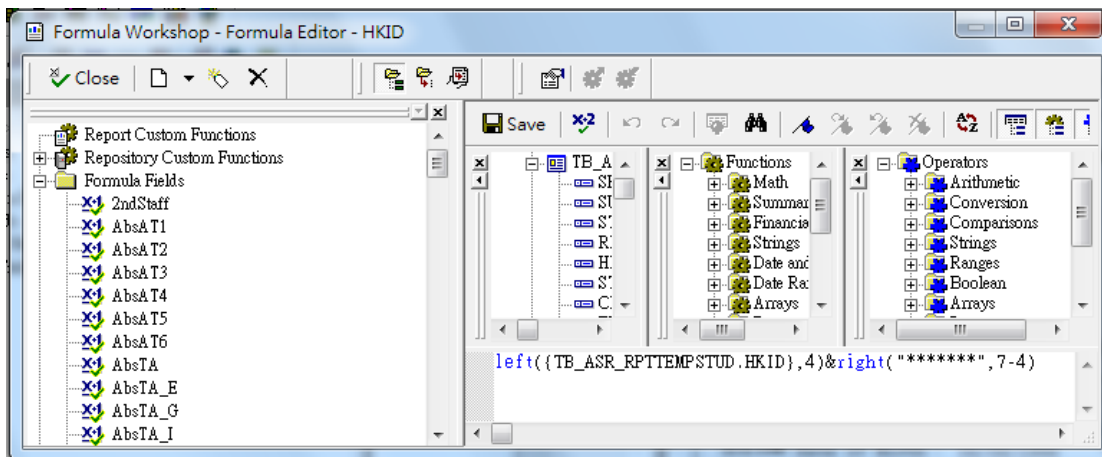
Formula Workshop - Formula Editor - HKID

Close

Save

Report Custom Functions
Repository Custom Functions
Formula Fields
2ndStaff
AbsAT1
AbsAT2
AbsAT3
AbsAT4
AbsAT5
AbsAT6
AbsTA
AbsTA_E
AbsTA_G
AbsTA_I

TB_A
SI
SU
S
R
H
S
C

Functions
Math
Summar
Financia
Strings
Date and
Date Ra
Arrays

Operators
Arithmetic
Conversion
Comparisons
Strings
Ranges
Boolean
Arrays

left({TB_ASR_RPTTEMPSTUD.HKID},4)&right("*******",7-4)